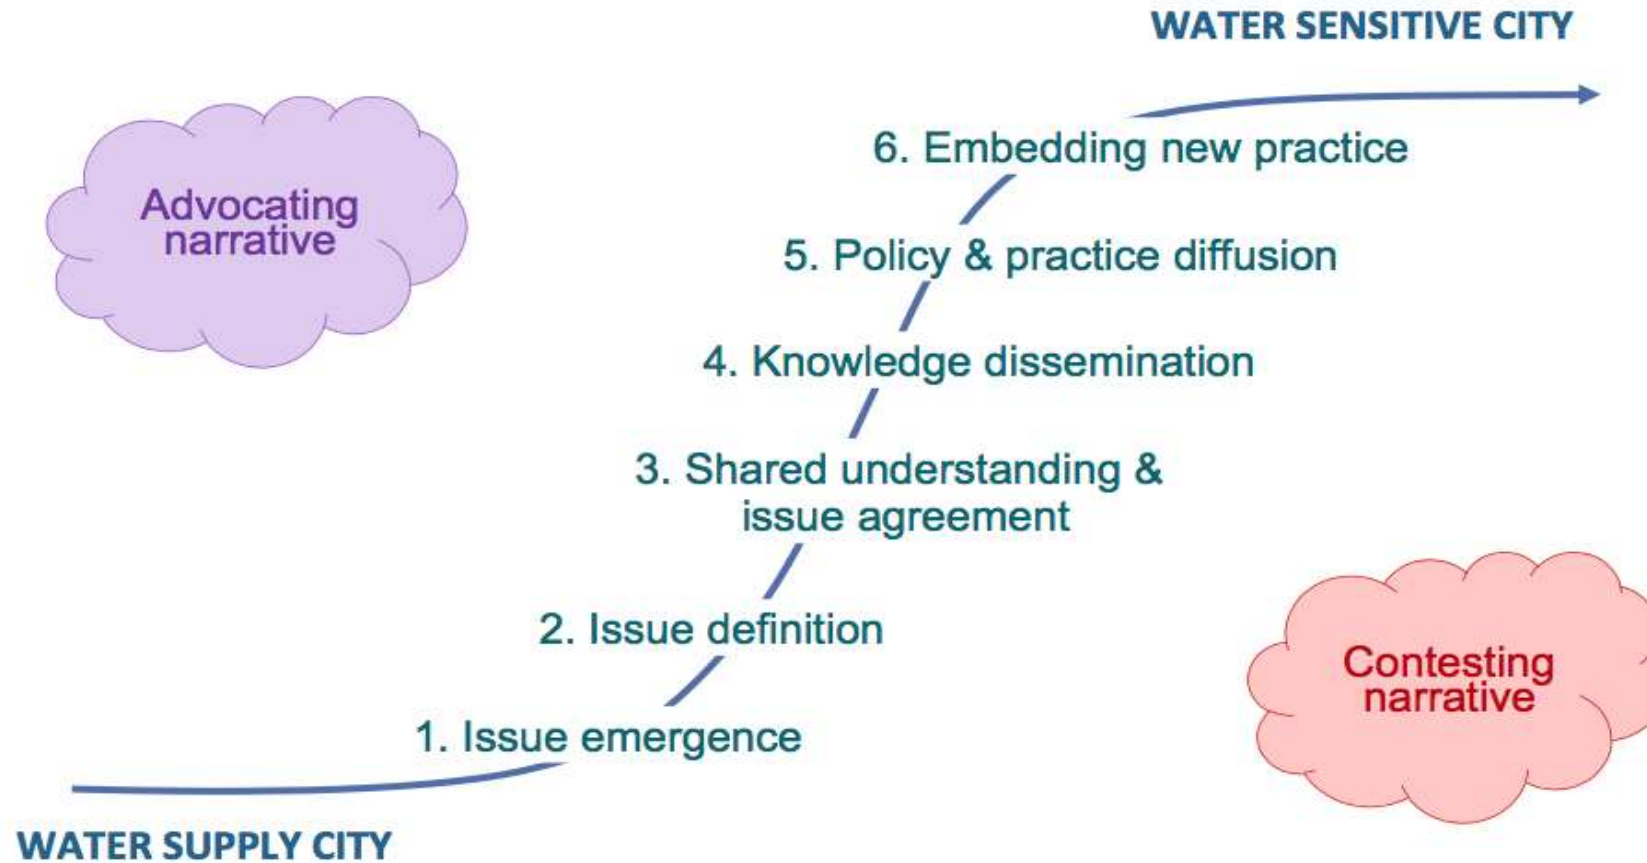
WATER SENSITIVE CITY

Advocating narrative

6. Embedding new practice

5. Policy & practice diffusion

4. Knowledge dissemination

3. Shared understanding & issue agreement

2. Issue definition

1. Issue emergence

Contesting narrative

WATER SUPPLY CITY